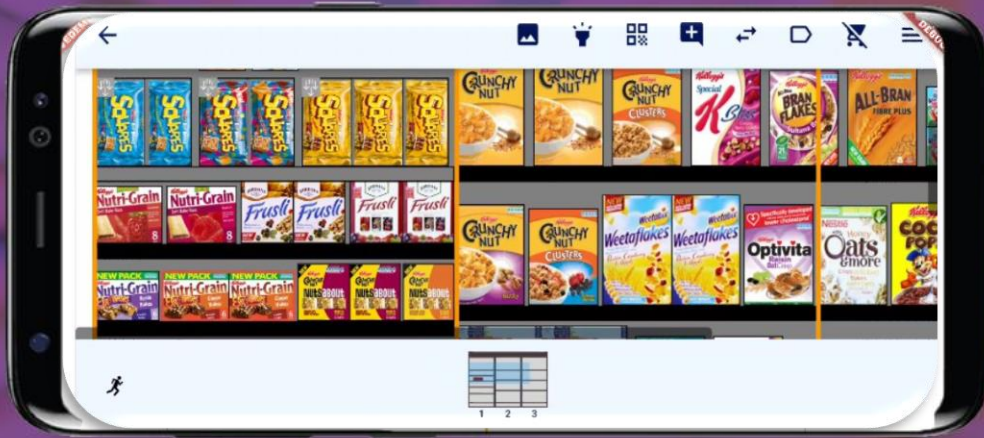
DEBUG

Squares Squares Squares Squares Squares Squares Squares

Crunchy Nut Crunchy Nut Crunchy Nut Clusters Kellogg's Special K Bliss Bran Flakes All-Bran Fibre Plus

Nutri-Grain Nutri-Grain Frusli Frusli Frusli Frusli

Crunchy Nut Crunchy Nut Clusters Weetaflakes Weetaflakes Optivita Oats & more Coco Pops

NEW PACK Nutri-Grain NEW PACK Nutri-Grain NEW PACK Nutri-Grain Nuts about Nuts about Nuts about

1 2 3